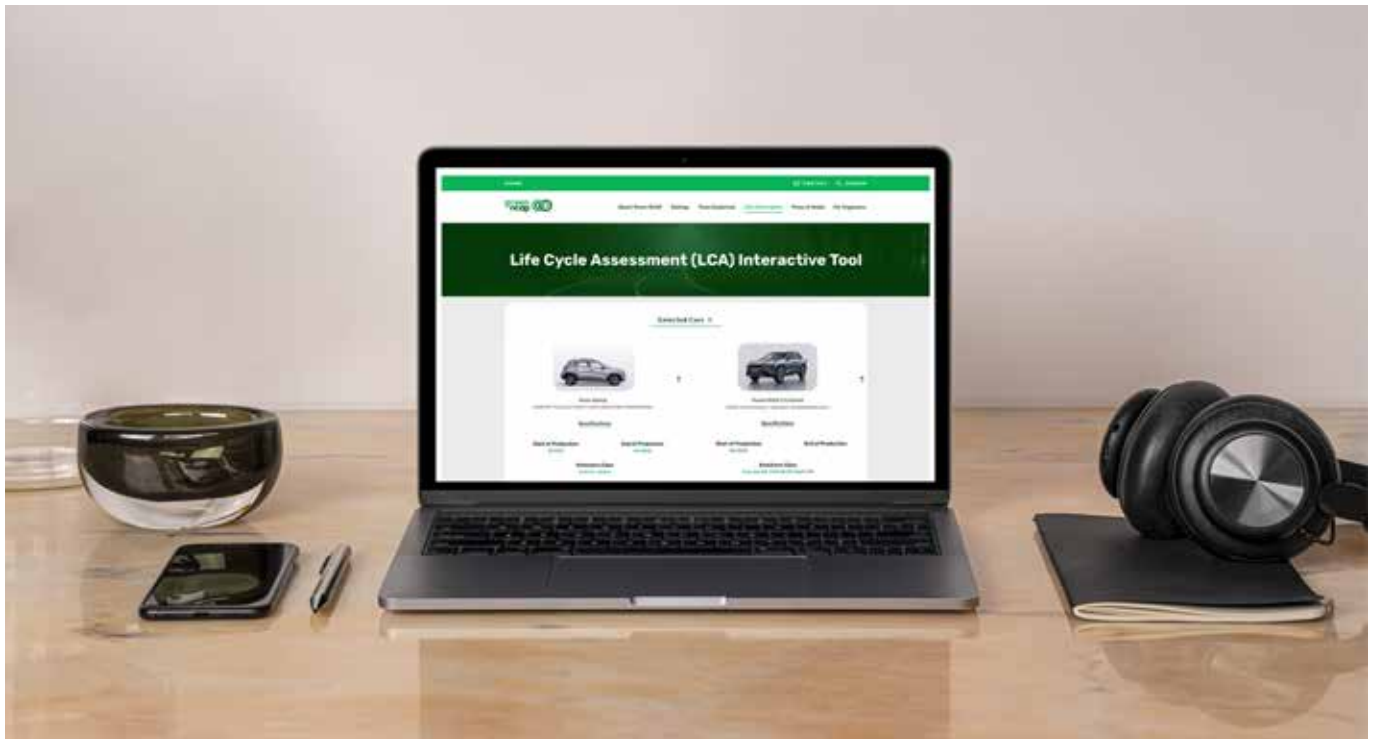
Life Cycle Assessment (LCA) Interactive Tool

Selected Cars

Specification

Start of Production

End of Production

Specification

Start of Production

End of Production

Emissions Class

Emissions Class